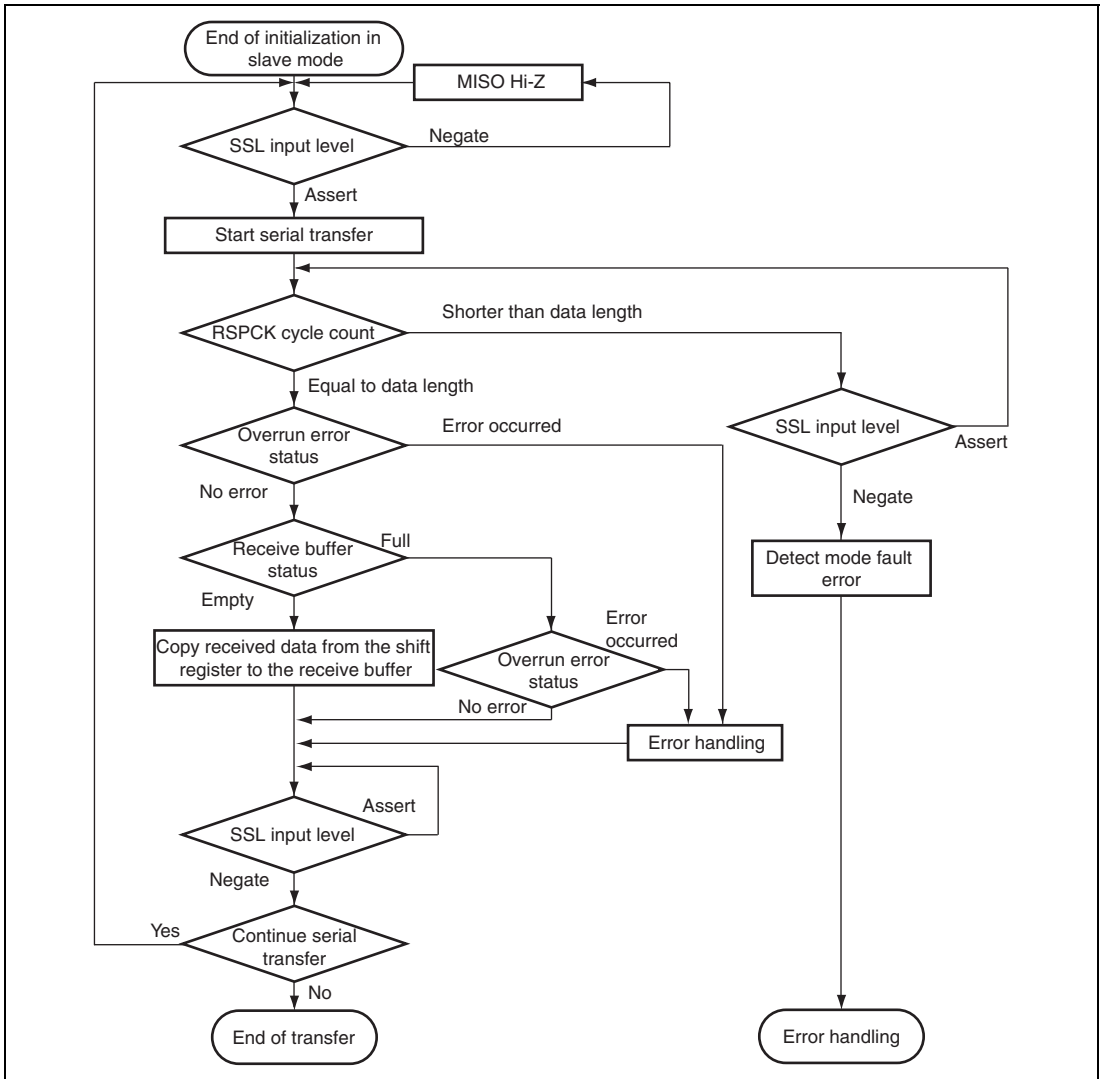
End of initialization in slave mode

MISO Hi-Z

SSL input level

Negate

Assert

Start serial transfer

RSPCK cycle count

Shorter than data length

Equal to data length

SSL input level

Assert

Overrun error status

Error occurred

No error

Negate

Receive buffer status

Full

Detect mode fault error

Empty

Error occurred

Copy received data from the shift register to the receive buffer

Overrun error status

No error

Error handling

SSL input level

Assert

Negate

Yes

Continue serial transfer

No

End of transfer

Error handling